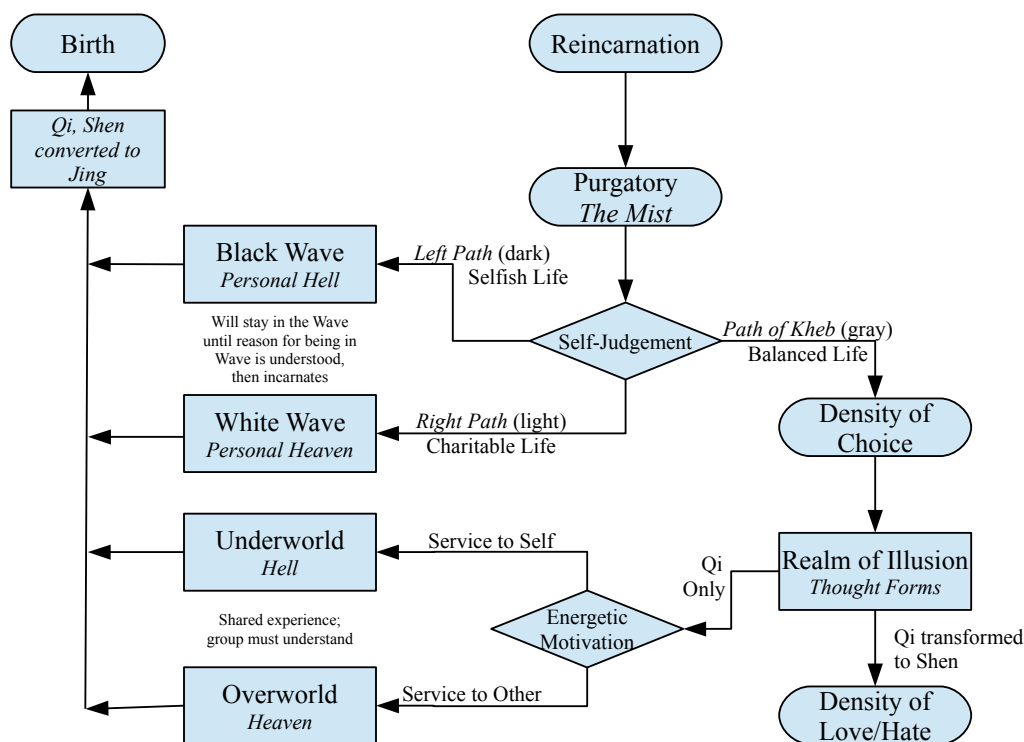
Birth

Qi, Shen converted to Jing

Reincarnation

Purgatory
The Mist

Black Wave
Personal Hell

Left Path (dark)
Selfish Life

Will stay in the Wave until reason for being in Wave is understood, then incarnates

Self-Judgement

Path of Kheb (gray)
Balanced Life

White Wave
Personal Heaven

Right Path (light)
Charitable Life

Density of Choice

Underworld
Hell

Service to Self

Realm of Illusion
Thought Forms

Qi Only

Shared experience; group must understand

Energetic Motivation

Qi transformed to Shen

Overworld
Heaven

Service to Other

Density of Love/Hate